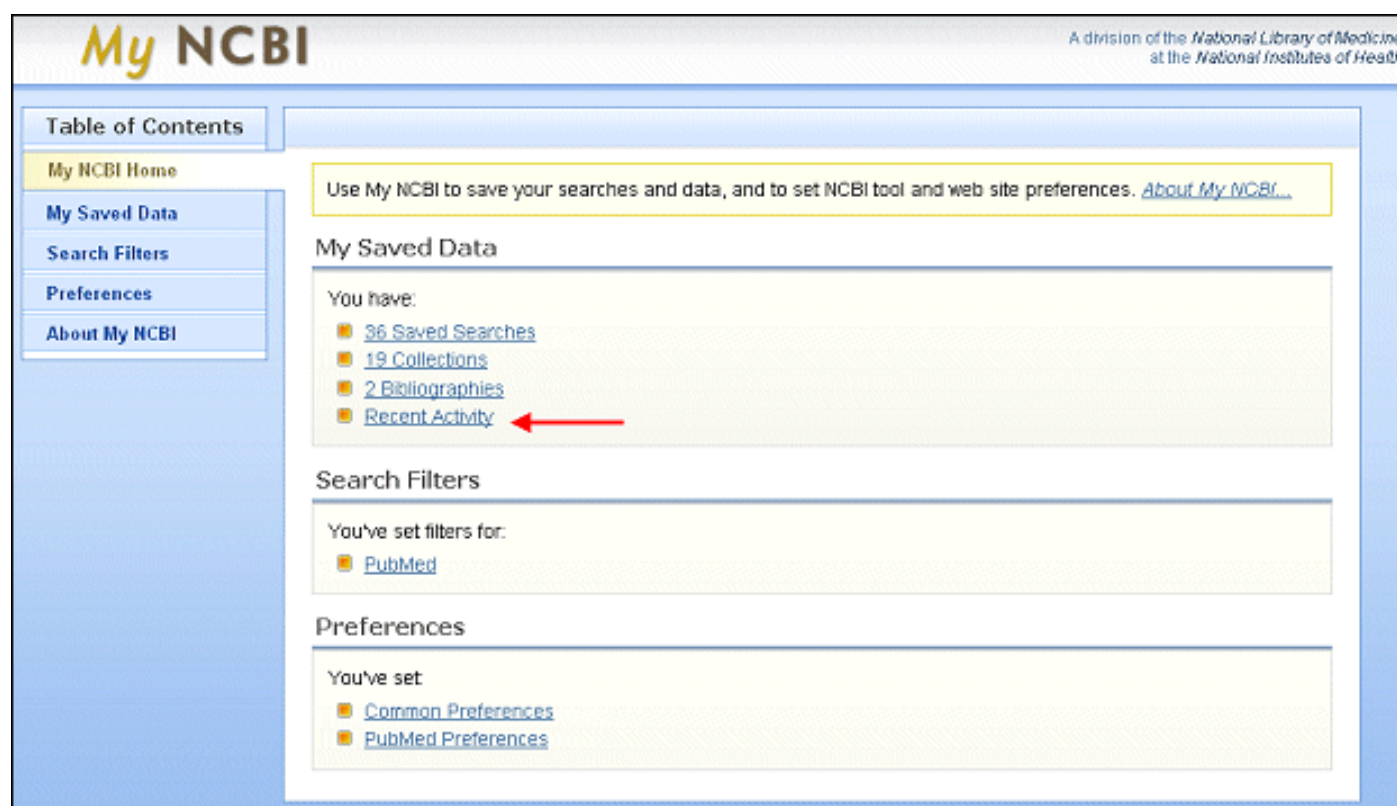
My NCBI

A division of the National Library of Medicin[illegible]
at the National Institutes of Healt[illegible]

Table of Contents

My NCBI Home

My Saved Data

Search Filters

Preferences

About My NCBI

Use My NCBI to save your searches and data, and to set NCBI tool and web site preferences. About My NCBI...

My Saved Data

You have:

36 Saved Searches

19 Collections

2 Bibliographies

Recent Activity

Search Filters

You've set filters for:

PubMed

Preferences

You've set:

Common Preferences

PubMed Preferences